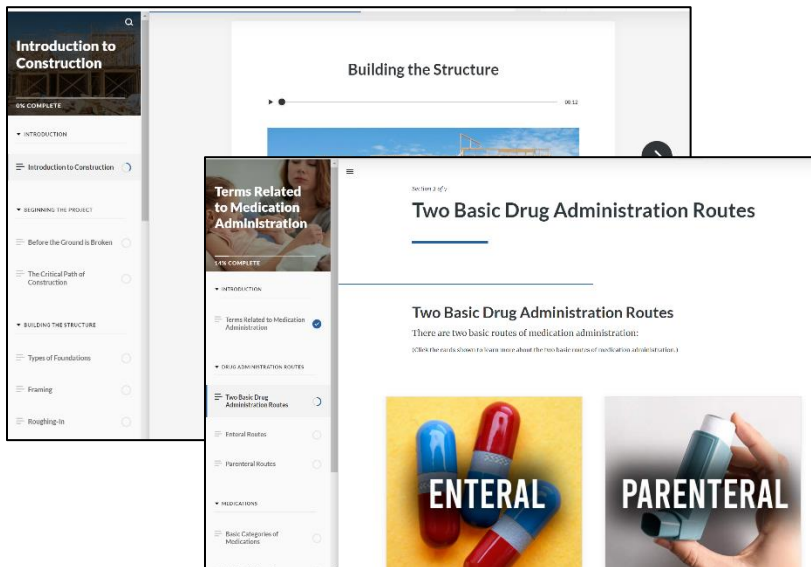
Introduction to Construction

0% COMPLETE

INTRODUCTION

Introduction to Construction

BEGINNING THE PROJECT

Before the Ground is Broken

The Critical Path of Construction

BUILDING THE STRUCTURE

Types of Foundations

Framing

Roughing-In

Building the Structure

00:12

Terms Related to Medication Administration

54% COMPLETE

INTRODUCTION

Terms Related to Medication Administration

DRUG ADMINISTRATION ROUTES

Two Basic Drug Administration Routes

Enteral Routes

Parenteral Routes

MEDICATIONS

Basic Categories of Medications

Section 1 of 1

Two Basic Drug Administration Routes

Two Basic Drug Administration Routes

There are two basic routes of medication administration:

(Click the cards shown to learn more about the two basic routes of medication administration.)

ENTERAL

PARENTERAL